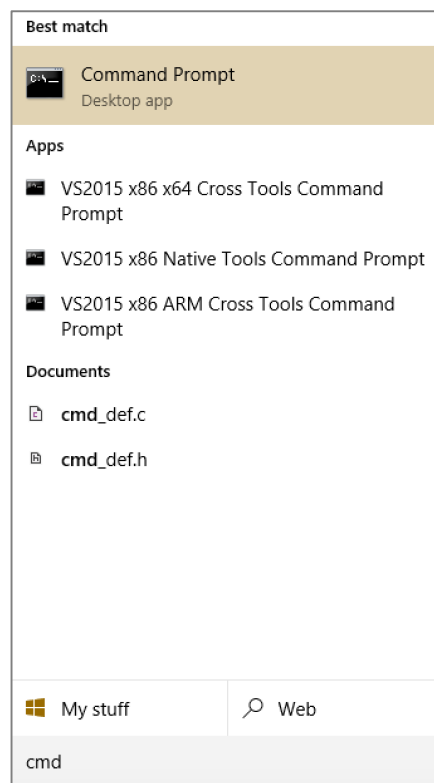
Best match

Command Prompt
Desktop app

Apps

VS2015 x86 x64 Cross Tools Command Prompt

VS2015 x86 Native Tools Command Prompt

VS2015 x86 ARM Cross Tools Command Prompt

Documents

cmd_def.c

cmd_def.h

My stuff

Web

cmd